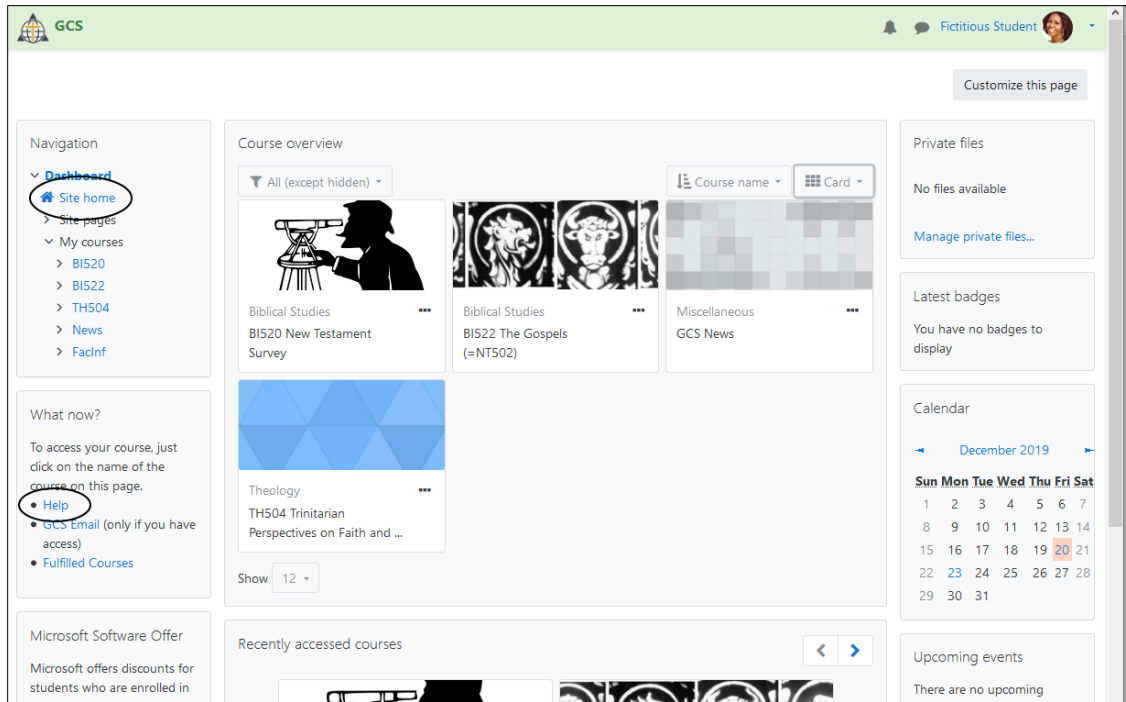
GCS

Fictitious Student

Customize this page

Navigation

Dashboard
Site home
Site pages
My courses
BI520
BI522
TH504
News
FacInf

What now?

To access your course, just click on the name of the course on this page.

- Help
- GCS Email (only if you have access)
- Fulfilled Courses

Microsoft Software Offer

Microsoft offers discounts for students who are enrolled in

Course overview

All (except hidden)

Course name

Card

Biblical Studies
BI520 New Testament Survey

Biblical Studies
BI522 The Gospels (=NT502)

Miscellaneous
GCS News

Theology
TH504 Trinitarian Perspectives on Faith and ...

Show 12

Recently accessed courses

Private files

No files available

Manage private files...

Latest badges

You have no badges to display

Calendar

December 2019

| Sun | Mon | Tue | Wed | Thu | Fri | Sat |
|---|---|---|---|---|---|---|
| 1 | 2 | 3 | 4 | 5 | 6 | 7 |
| 8 | 9 | 10 | 11 | 12 | 13 | 14 |
| 15 | 16 | 17 | 18 | 19 | 20 | 21 |
| 22 | 23 | 24 | 25 | 26 | 27 | 28 |
| 29 | 30 | 31 | | | | |

Upcoming events

There are no upcoming